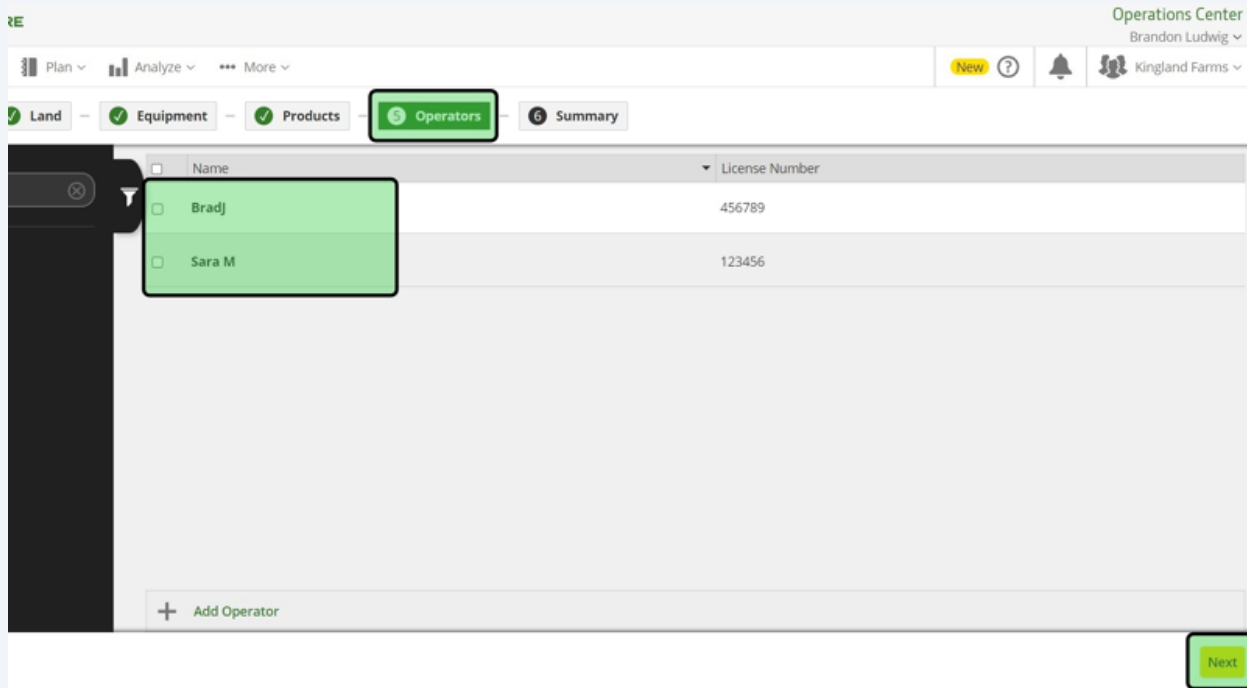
RE

Operations Center
Brandon Ludwig

Plan Analyze More

New ? Kingland Farms

Land — Equipment — Products — 5 Operators — 6 Summary

| | Name | License Number |
|---|---|---|
| | BradJ | 456789 |
| | Sara M | 123456 |

+ Add Operator

Next